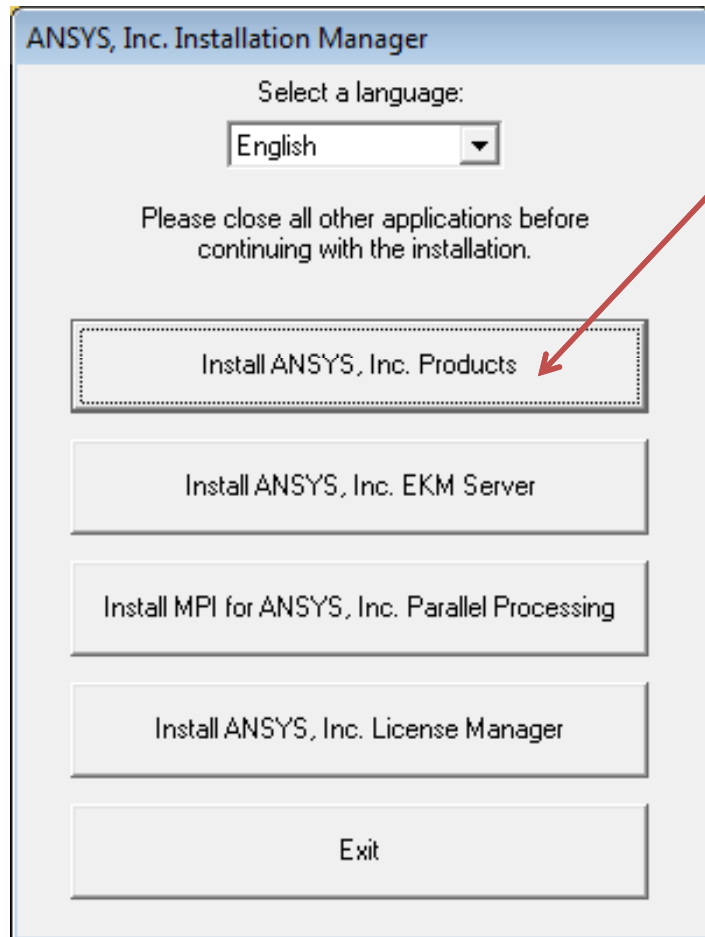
ANSYS, Inc. Installation Manager

Select a language:

English

Please close all other applications before continuing with the installation.

Install ANSYS, Inc. Products

Install ANSYS, Inc. EKM Server

Install MPI for ANSYS, Inc. Parallel Processing

Install ANSYS, Inc. License Manager

Exit